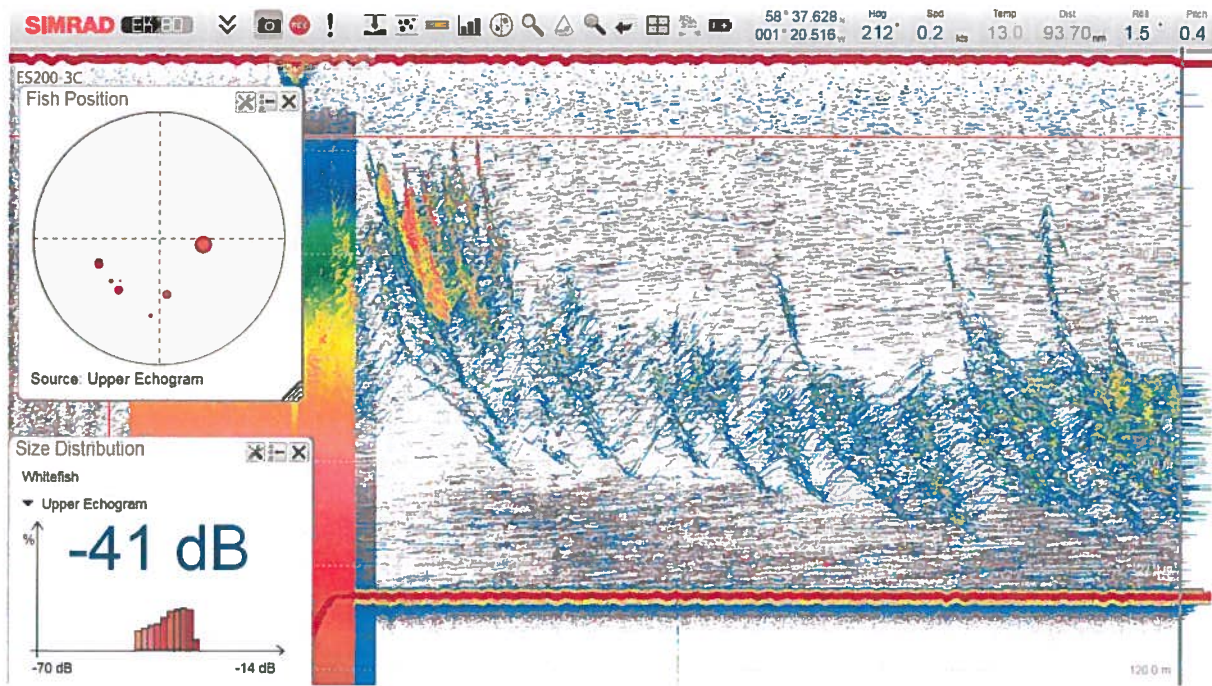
SIMRAD EK80

58° 37.628 N
001° 20.516 W
Hdg 212°
Spd 0.2 kts
Temp 13.0
Dist 93.70 nm
Roll 1.5°
Pitch 0.4

ES200-3C

Fish Position

Source: Upper Echogram

Size Distribution

Whitefish

Upper Echogram

%

-41 dB

-70 dB

-14 dB

120.0 m